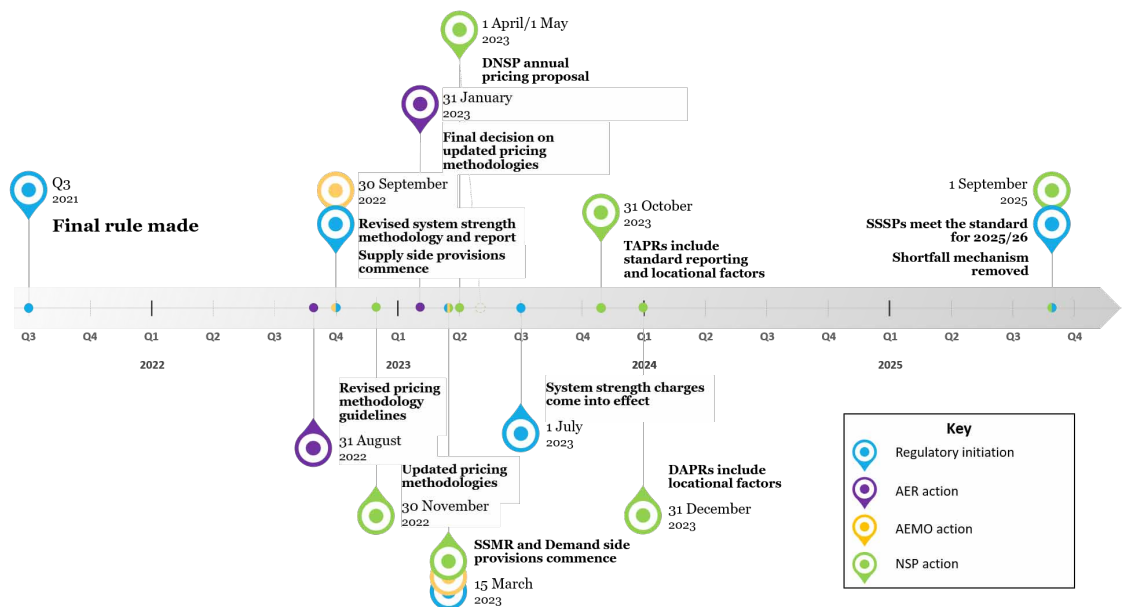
1 April/1 May
2023
DNSP annual pricing proposal

31 January
2023
Final decision on updated pricing methodologies

Q3
2021
Final rule made

30 September
2022
Revised system strength methodology and report
Supply side provisions commence

31 October
2023
TAPRs include standard reporting and locational factors

1 September
2025
SSSPs meet the standard for 2025/26
Shortfall mechanism removed

Q3 Q4 Q1 Q2 Q3 Q4 Q1 Q2 Q3 Q4 Q1 Q2 Q3 Q4 Q1 Q2 Q3 Q4

2022 2023 2024 2025

Revised pricing methodology guidelines
31 August
2022

System strength charges come into effect
1 July
2023

Updated pricing methodologies
30 November
2022

DAPRs include locational factors
31 December
2023

SSMR and Demand side provisions commence
15 March
2023

Key
Regulatory initiation
AER action
AEMO action
NSP action